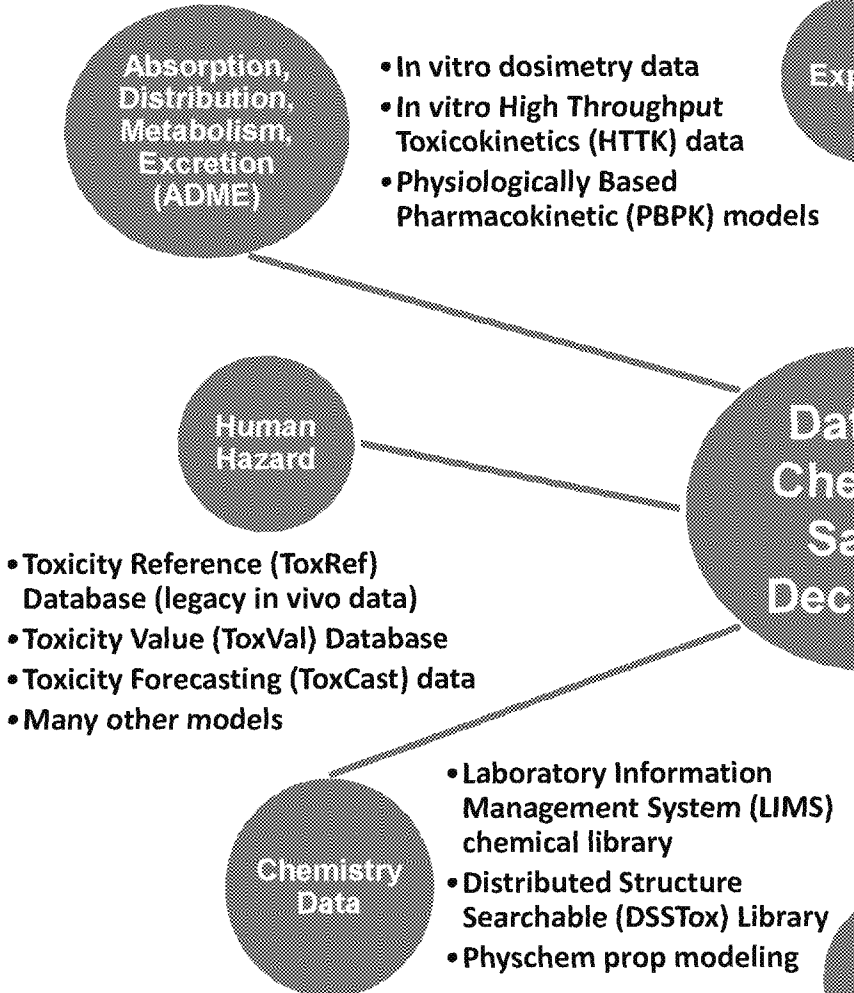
Absorption, Distribution, Metabolism, Excretion (ADME)

• In vitro dosimetry data
• In vitro High Throughput Toxicokinetics (HTTK) data
• Physiologically Based Pharmacokinetic (PBPK) models

Exp

Human Hazard

Dat Che Sa Dec

• Toxicity Reference (ToxRef) Database (legacy in vivo data)
• Toxicity Value (ToxVal) Database
• Toxicity Forecasting (ToxCast) data
• Many other models

Chemistry Data

• Laboratory Information Management System (LIMS) chemical library
• Distributed Structure Searchable (DSSTox) Library
• Physchem prop modeling